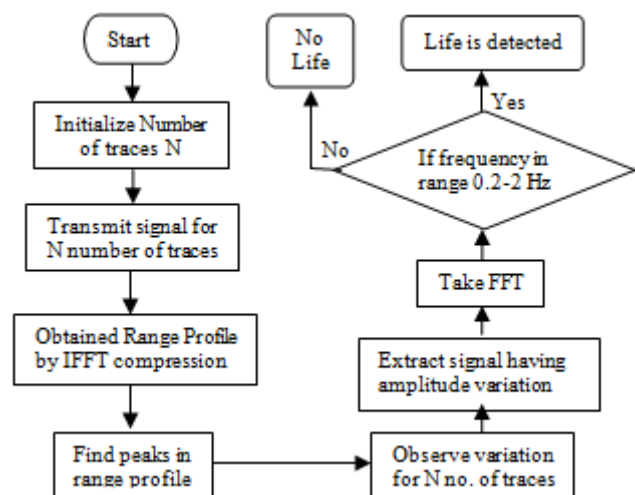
Start

Initialize Number of traces N

Transmit signal for N number of traces

Obtained Range Profile by IFFT compression

Find peaks in range profile

Observe variation for N no. of traces

Extract signal having amplitude variation

Take FFT

If frequency in range 0.2-2 Hz

Yes

Life is detected

No

No Life